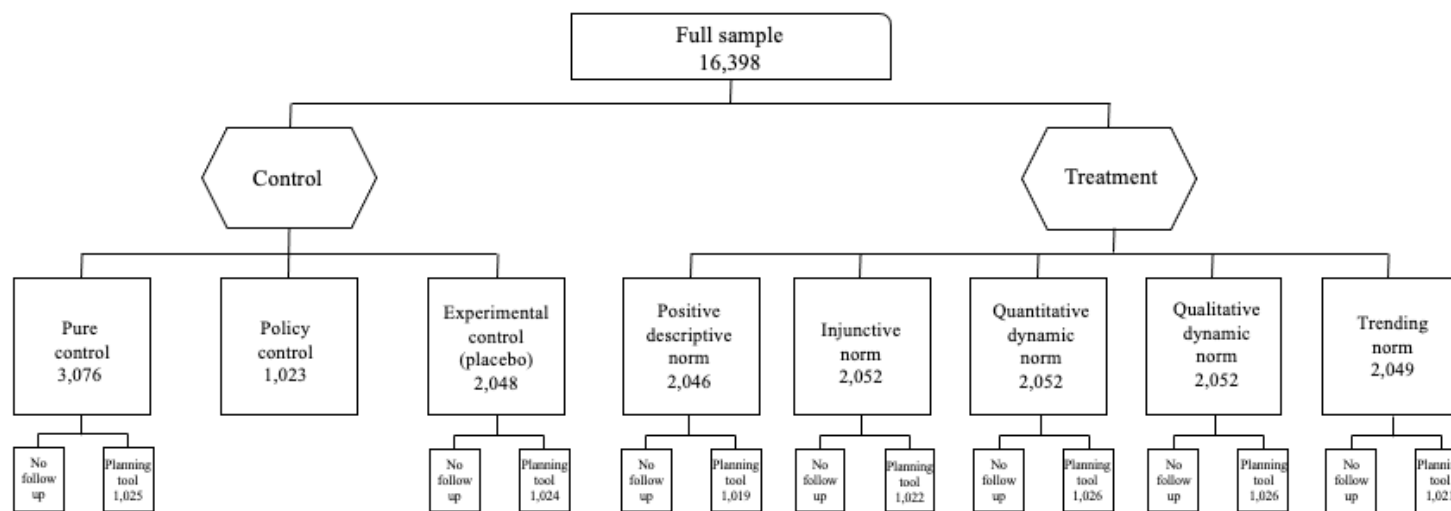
Full sample
16,398

Control

Treatment

Pure control
3,076

Policy control
1,023

Experimental control (placebo)
2,048

Positive descriptive norm
2,046

Injunctive norm
2,052

Quantitative dynamic norm
2,052

Qualitative dynamic norm
2,052

Trending norm
2,049

No follow up

Planning tool
1,025

No follow up

Planning tool
1,024

No follow up

Planning tool
1,019

No follow up

Planning tool
1,022

No follow up

Planning tool
1,026

No follow up

Planning tool
1,026

No follow up

Plannin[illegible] tool
1,02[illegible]